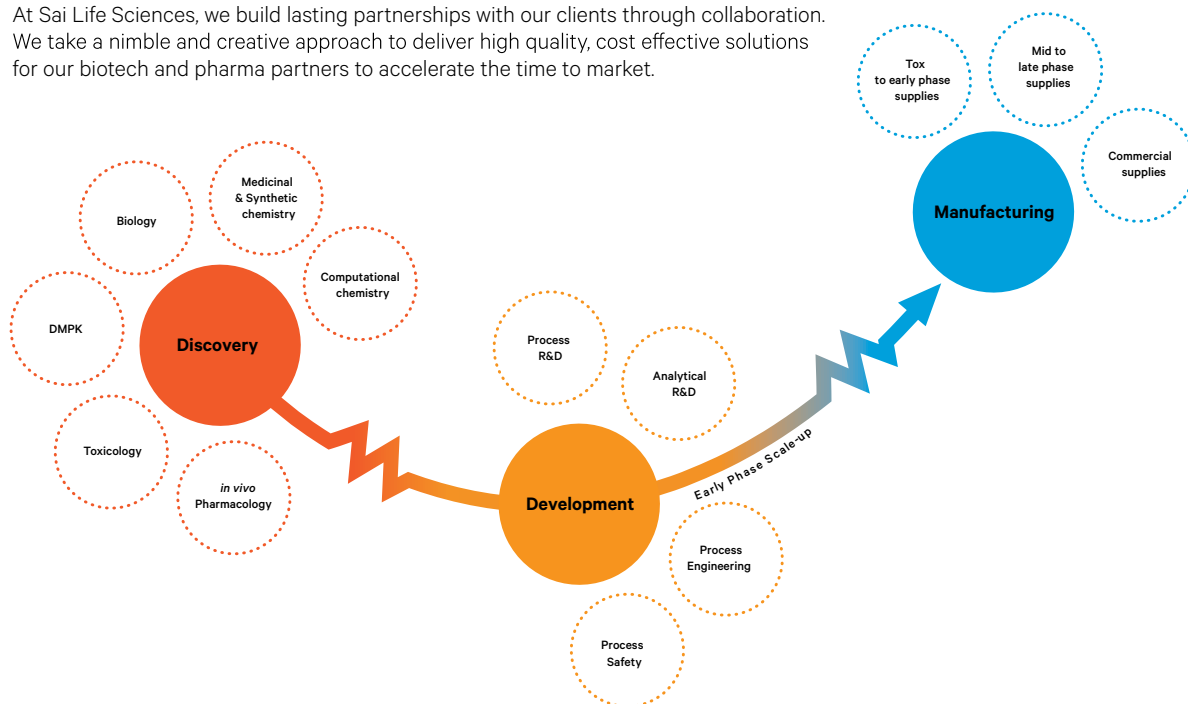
At Sai Life Sciences, we build lasting partnerships with our clients through collaboration. We take a nimble and creative approach to deliver high quality, cost effective solutions for our biotech and pharma partners to accelerate the time to market.

Tox to early phase supplies

Mid to late phase supplies

Commercial supplies

Manufacturing

Biology

Medicinal & Synthetic chemistry

Computational chemistry

DMPK

Discovery

Toxicology

in vivo Pharmacology

Process R&D

Analytical R&D

Early Phase Scale-up

Development

Process Engineering

Process Safety